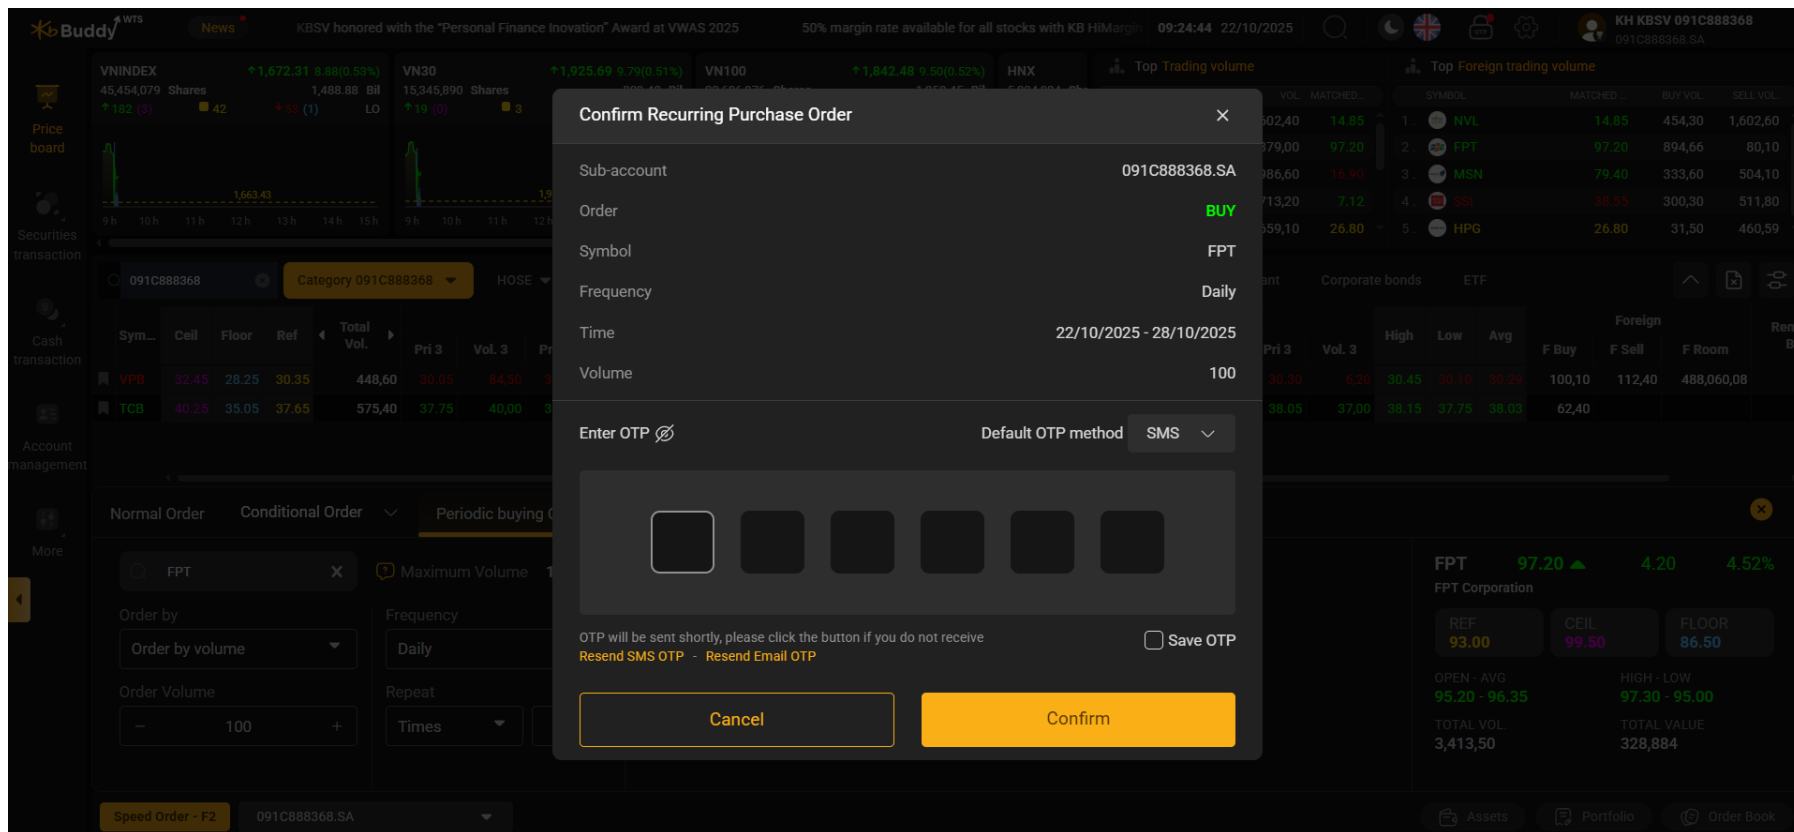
KBBuddy WTS News KBSV honored with the "Personal Finance Inovation" Award at VWAS 2025 50% margin rate available for all stocks with KB HiMargin 09:24:44 22/10/2025 KH KBSV 091C888368 091C888368.SA

Price board
Securities transaction
Cash transaction
Account management
More

VNINDEX ↑1,672.31 8.88(0.53%) 45,454,079 Shares 1,488.88 Bil ↑182 (3) 42 ↓55 (1) LO
VN30 ↑1,925.69 9.79(0.51%) 15,345,890 Shares ↑19 (0) 3
VN100 ↑1,842.48 9.50(0.52%)
HNX
Top Trading volume
Top Foreign trading volume

| | SYMBOL | MATCHED | BUY VOL | SELL VOL |
|---|---|---|---|---|
| 1. | NVL | 14.85 | 454,30 | 1,602,60 |
| 2. | FPT | 97.20 | 894,66 | 80,10 |
| 3. | MSN | 79.40 | 333,60 | 504,10 |
| 4. | SSI | 38.55 | 300,30 | 511,80 |
| 5. | HPG | 26.80 | 31,50 | 460,59 |

091C888368 Category 091C888368 HOSE Corporate bonds ETF

| Sym... | Ceil | Floor | Ref | Total Vol. | Pri 3 | Vol. 3 |
|---|---|---|---|---|---|---|
| VPB | 32.45 | 28.25 | 30.35 | 448,60 | 30.05 | 84,50 |
| TCB | 40.25 | 35.05 | 37.65 | 575,40 | 37.75 | 40,00 |

| Pri 3 | Vol. 3 | High | Low | Avg | F Buy | F Sell | F Room |
|---|---|---|---|---|---|---|---|
| 30.30 | 6,20 | 30.45 | 30.10 | 30.29 | 100,10 | 112,40 | 488,060,08 |
| 38.05 | 37,00 | 38.15 | 37.75 | 38.03 | 62,40 | | |

Normal Order Conditional Order Periodic buying
FPT Maximum Volume
Order by: Order by volume
Frequency: Daily
Order Volume: 100
Repeat: Times

FPT 97.20 4.20 4.52%
FPT Corporation
REF 93.00 CEIL 99.50 FLOOR 86.50
OPEN - AVG 95.20 - 96.35 HIGH - LOW 97.30 - 95.00
TOTAL VOL 3,413,50 TOTAL VALUE 328,884

Speed Order - F2 091C888368.SA Assets Portfolio Order Book

Confirm Recurring Purchase Order ×
Sub-account 091C888368.SA
Order BUY
Symbol FPT
Frequency Daily
Time 22/10/2025 - 28/10/2025
Volume 100
Enter OTP
Default OTP method SMS
OTP will be sent shortly, please click the button if you do not receive
Resend SMS OTP - Resend Email OTP
Save OTP
Cancel
Confirm